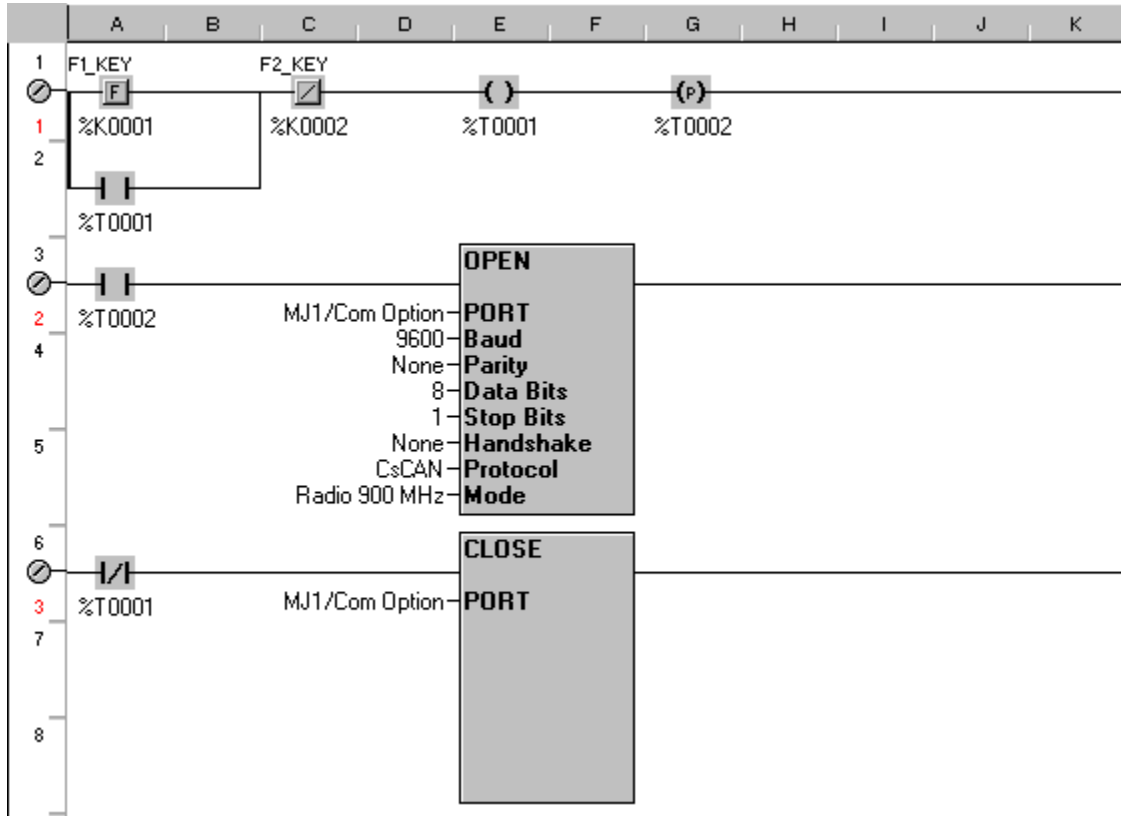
A B C D E F G H I J K

1
F1_KEY
F
%K0001
1
2
%T0001

F2_KEY
%K0002

%T0001

P
%T0002

3
2
%T0002
4
5

OPEN
MJ1/Com Option PORT
9600 Baud
None Parity
8 Data Bits
1 Stop Bits
None Handshake
CsCAN Protocol
Radio 900 MHz Mode

6
3
%T0001
7
8

CLOSE
MJ1/Com Option PORT